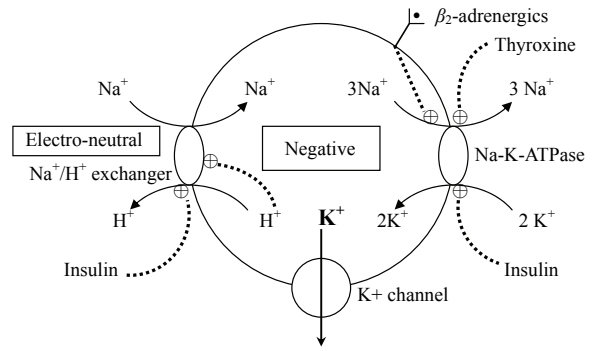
• $\beta_2$-adrenergics

Thyroxine

$Na^+$

$Na^+$

$3Na^+$

$3\ Na^+$

Electro-neutral

$Na^+/H^+$ exchanger

Negative

Na-K-ATPase

$\oplus$

$\oplus$

$\oplus$

$\oplus$

$\oplus$

$H^+$

$H^+$

$K^+$

$2K^+$

$2\ K^+$

Insulin

Insulin

K+ channel